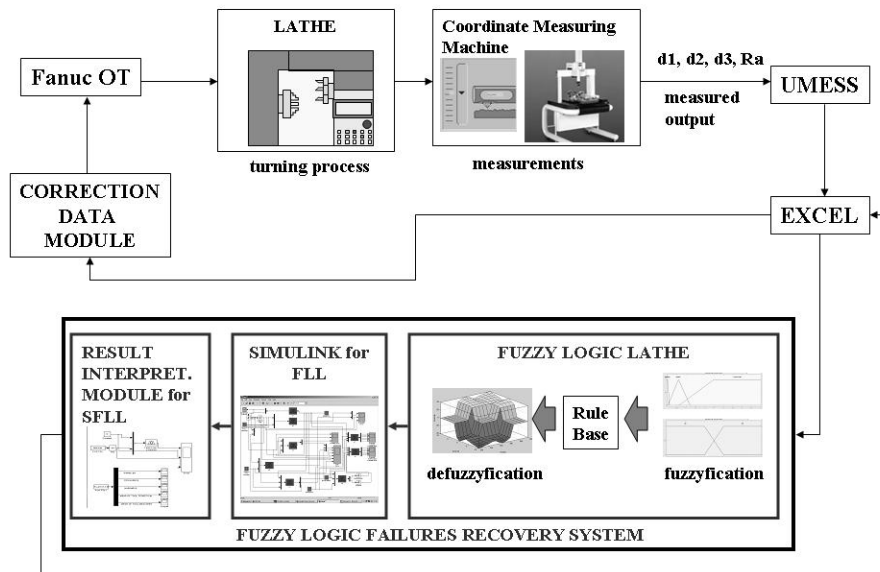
Fanuc OT

LATHE

turning process

Coordinate Measuring Machine

measurements

d1, d2, d3, Ra

measured output

UMESS

CORRECTION DATA MODULE

EXCEL

RESULT INTERPRET. MODULE for SFLL

SIMULINK for FLL

FUZZY LOGIC LATHE

Rule Base

defuzzyfication

fuzzyfication

FUZZY LOGIC FAILURES RECOVERY SYSTEM